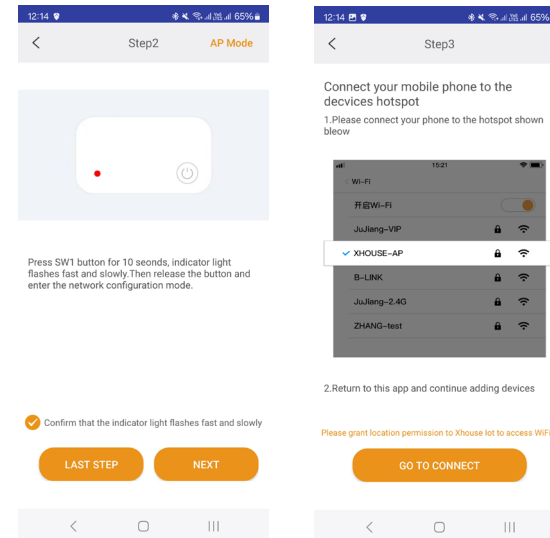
12:14 65%

<

Step2

AP Mode

Press SW1 button for 10 seonds, indicator light flashes fast and slowly.Then release the button and enter the network configuration mode.

Confirm that the indicator light flashes fast and slowly

LAST STEP

NEXT

12:14 65%

<

Step3

Connect your mobile phone to the decvices hotspot

1.Please connect your phone to the hotspot shown bleow

15:21

< Wi-Fi

开启Wi-Fi

JuJiang-VIP

XHOUSE-AP

B-LINK

JuJiang-2.4G

ZHANG-test

2.Return to this app and continue adding devices

Please grant location permission to Xhouse Iot to access WiFi

GO TO CONNECT